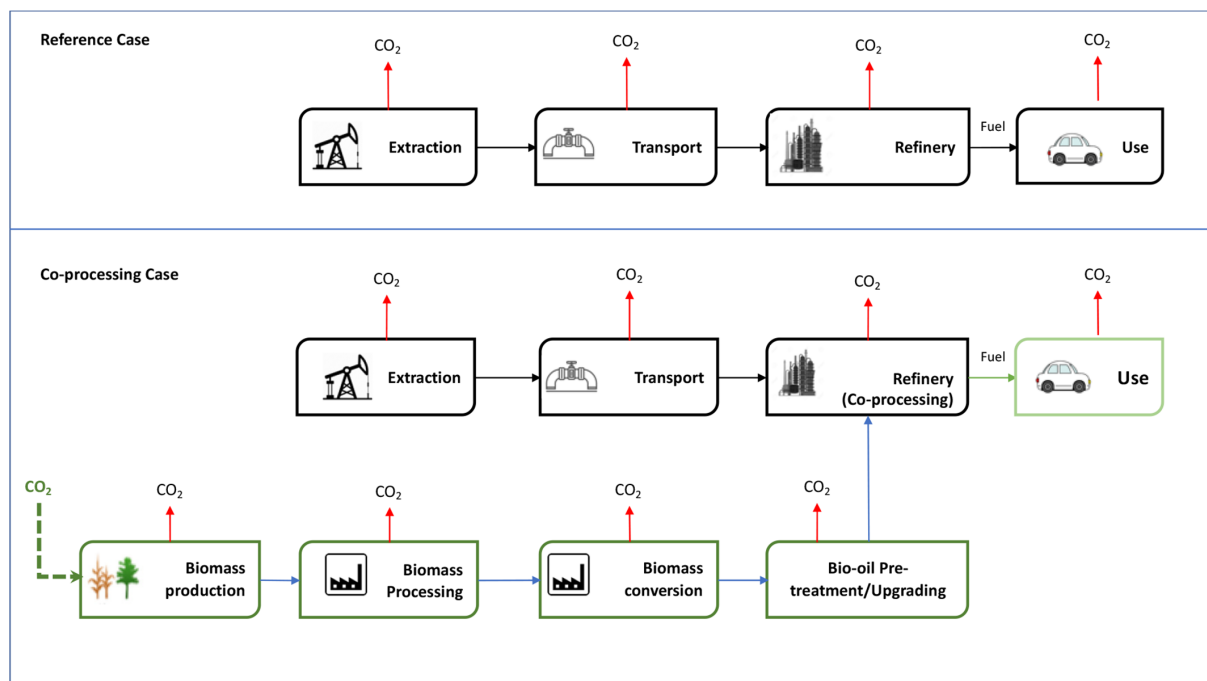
Reference Case

$CO_2$ $CO_2$ $CO_2$ $CO_2$

Extraction

Transport

Refinery

Fuel

Use

Co-processing Case

$CO_2$ $CO_2$ $CO_2$ $CO_2$

Extraction

Transport

Refinery (Co-processing)

Fuel

Use

$CO_2$

$CO_2$ $CO_2$ $CO_2$ $CO_2$

Biomass production

Biomass Processing

Biomass conversion

Bio-oil Pretreatment/Upgrading